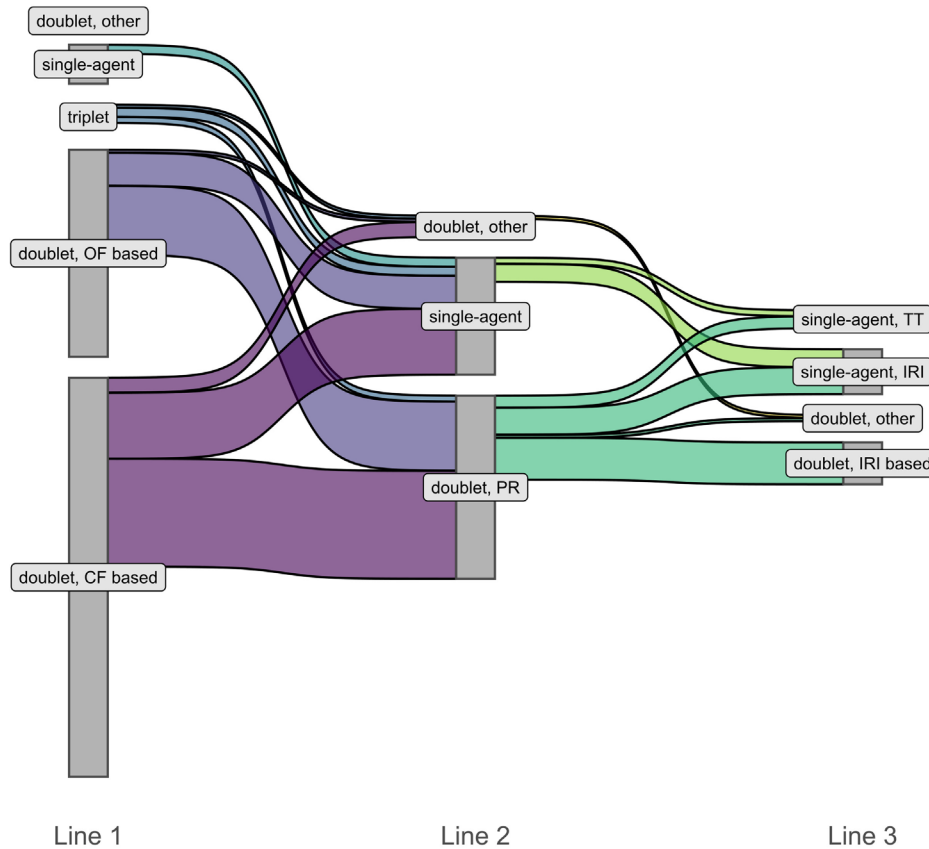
doublet, other
single-agent
triplet
doublet, OF based
doublet, CF based
doublet, other
single-agent
doublet, PR
single-agent, TT
single-agent, IRI
doublet, other
doublet, IRI based
Line 1
Line 2
Line 3